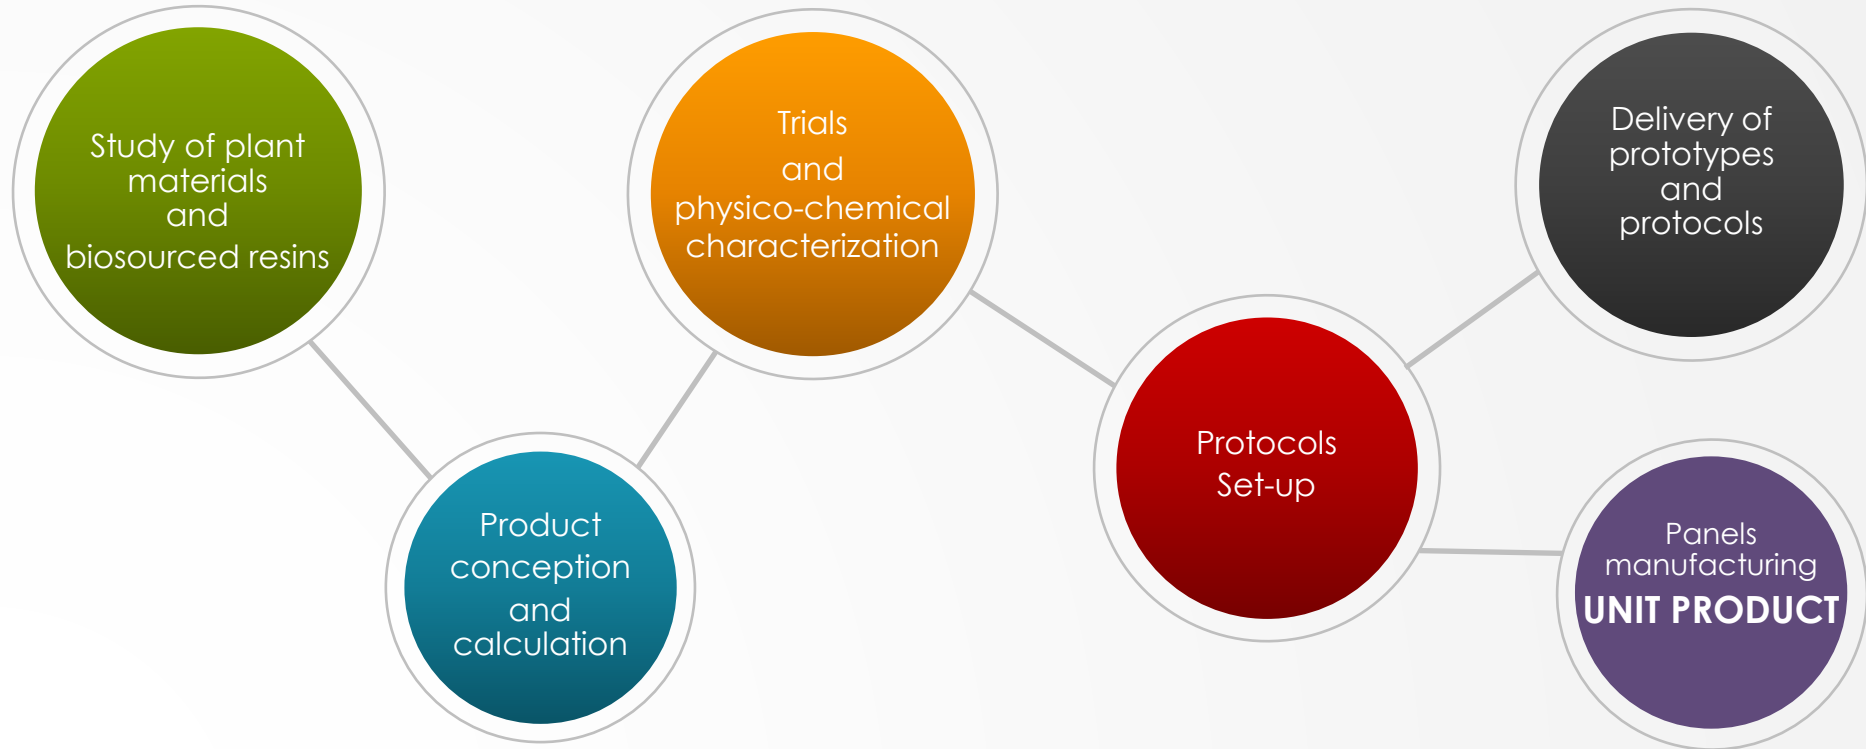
Study of plant materials and biosourced resins

Product conception and calculation

Trials and physico-chemical characterization

Protocols Set-up

Delivery of prototypes and protocols

Panels manufacturing UNIT PRODUCT